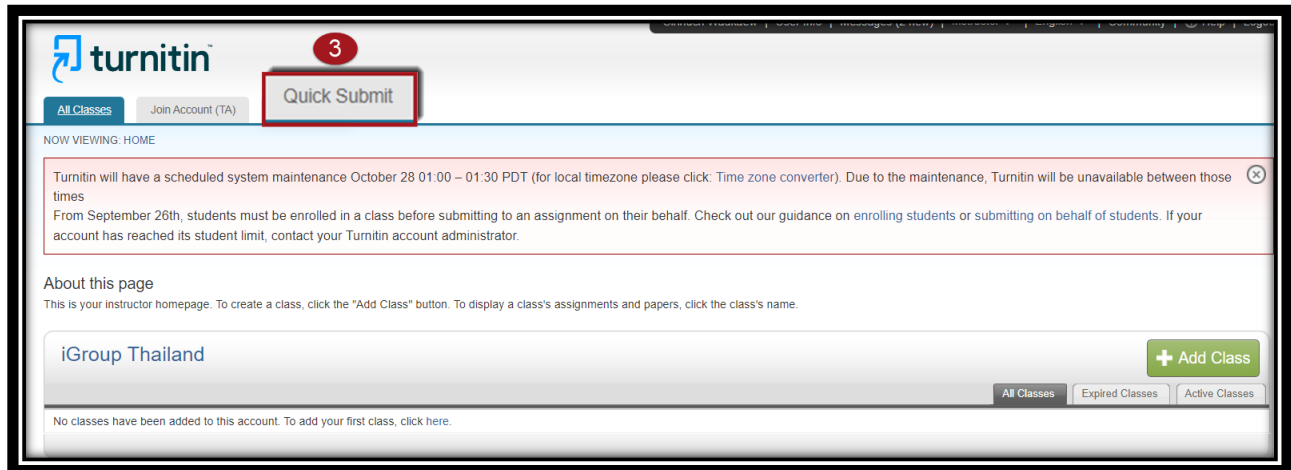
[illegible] | User Info | Messages ([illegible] new) | Instructor | English | Community | Help | Logout

turnitin

3

All Classes

Join Account (TA)

Quick Submit

NOW VIEWING: HOME

Turnitin will have a scheduled system maintenance October 28 01:00 – 01:30 PDT (for local timezone please click: Time zone converter). Due to the maintenance, Turnitin will be unavailable between those times
From September 26th, students must be enrolled in a class before submitting to an assignment on their behalf. Check out our guidance on enrolling students or submitting on behalf of students. If your account has reached its student limit, contact your Turnitin account administrator.

About this page
This is your instructor homepage. To create a class, click the "Add Class" button. To display a class's assignments and papers, click the class's name.

iGroup Thailand

Add Class

All Classes | Expired Classes | Active Classes

No classes have been added to this account. To add your first class, click here.